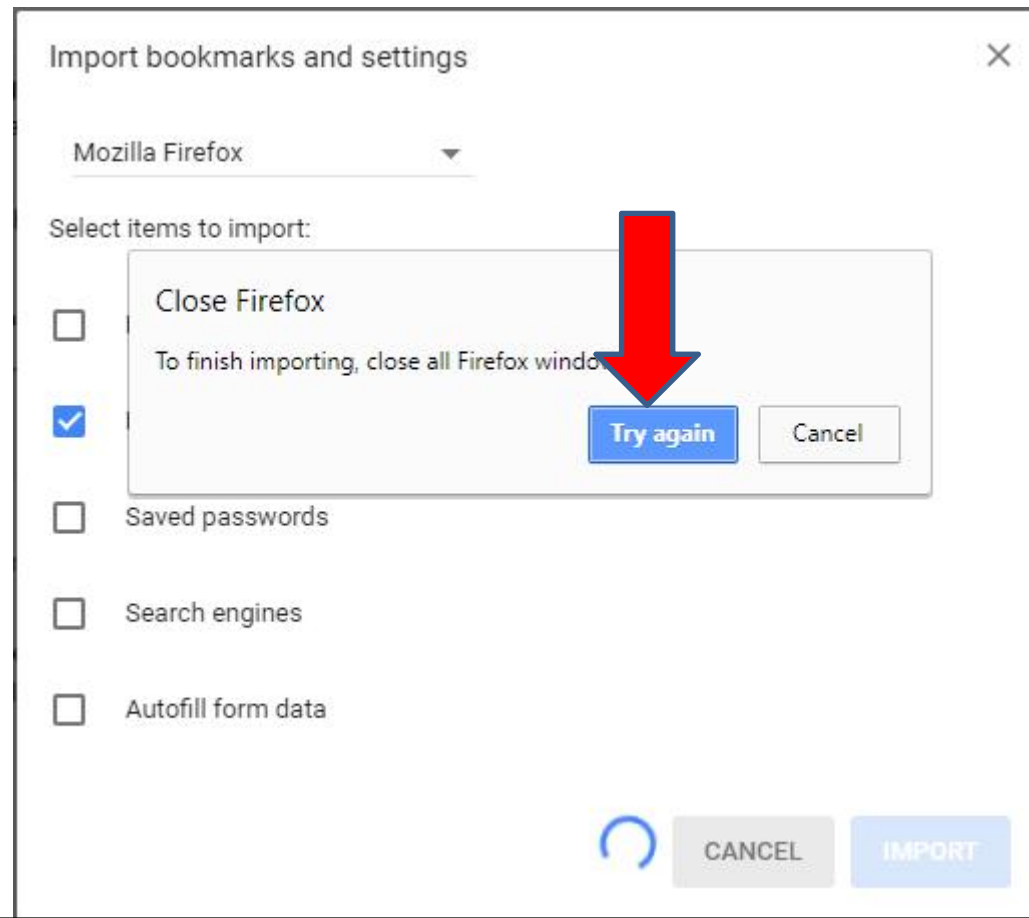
Import bookmarks and settings

×

Mozilla Firefox

Select items to import:

Close Firefox

To finish importing, close all Firefox windo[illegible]

Try again

Cancel

Saved passwords

Search engines

Autofill form data

CANCEL

IMPORT